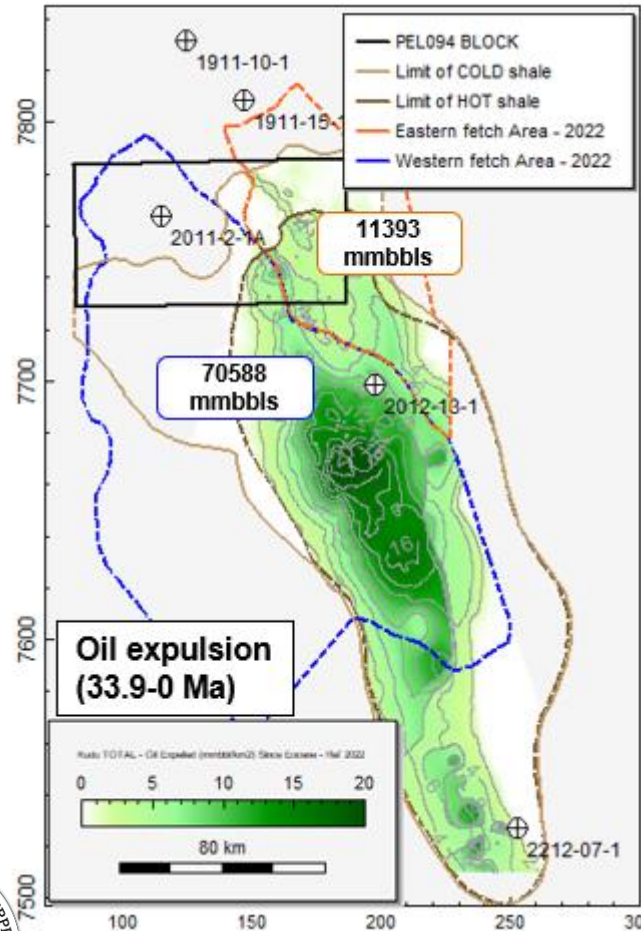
PEL094 BLOCK
Limit of COLD shale
Limit of HOT shale
Eastern fetch Area - 2022
Western fetch Area - 2022

1911-10-1
1911-15-1
2011-2-1A
2012-13-1
2212-07-1

11393 mmbbls

70588 mmbbls

16

Oil expulsion (33.9-0 Ma)

Kudu TOTAL - Oil Expelled (mmbbl/km2) Since Eocene - Ref 2022
0 5 10 15 20
80 km

7800
7700
7600
7500

100
150
200
250
30